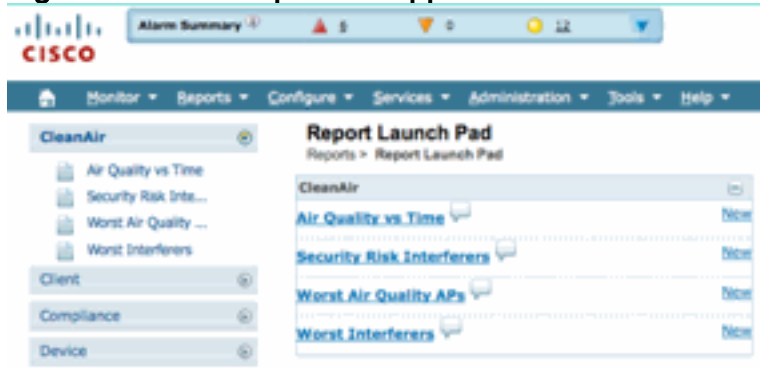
CISCO

Alarm Summary 6 0 12

Monitor ▾ Reports ▾ Configure ▾ Services ▾ Administration ▾ Tools ▾ Help ▾

CleanAir
Air Quality vs Time
Security Risk Inte...
Worst Air Quality ...
Worst Interferers
Client
Compliance
Device

Report Launch Pad
Reports > Report Launch Pad

CleanAir
Air Quality vs Time New
Security Risk Interferers New
Worst Air Quality APs New
Worst Interferers New